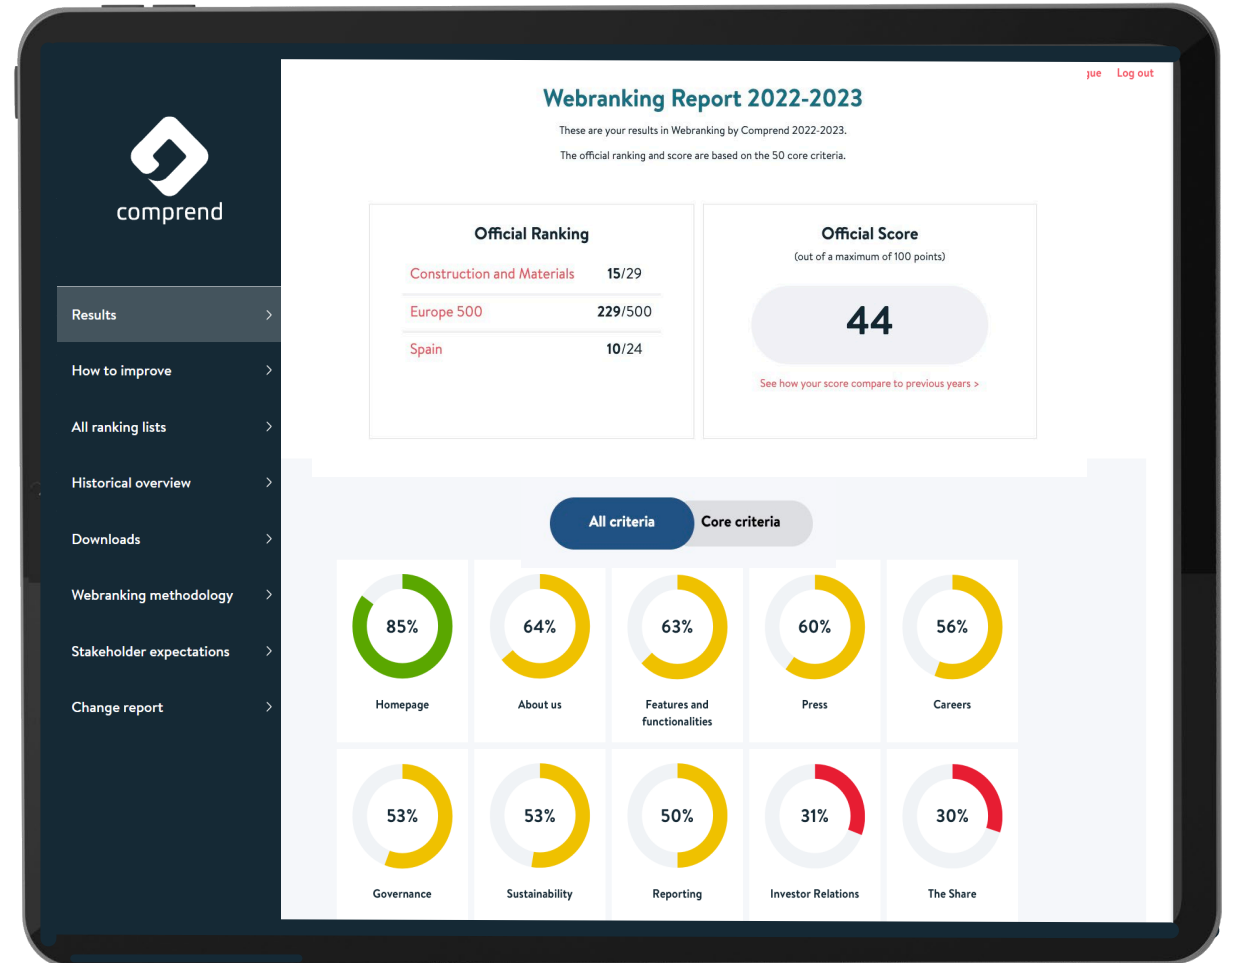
comprend

Results
How to improve
All ranking lists
Historical overview
Downloads
Webranking methodology
Stakeholder expectations
Change report

ɥue Log out

Webranking Report 2022-2023

These are your results in Webranking by Comprend 2022-2023.

The official ranking and score are based on the 50 core criteria.

Official Ranking

| Construction and Materials | 15/29 |
|---|---|
| Europe 500 | 229/500 |
| Spain | 10/24 |

Official Score
(out of a maximum of 100 points)
44
See how your score compare to previous years >

All criteria Core criteria

85% Homepage
64% About us
63% Features and functionalities
60% Press
56% Careers
53% Governance
53% Sustainability
50% Reporting
31% Investor Relations
30% The Share